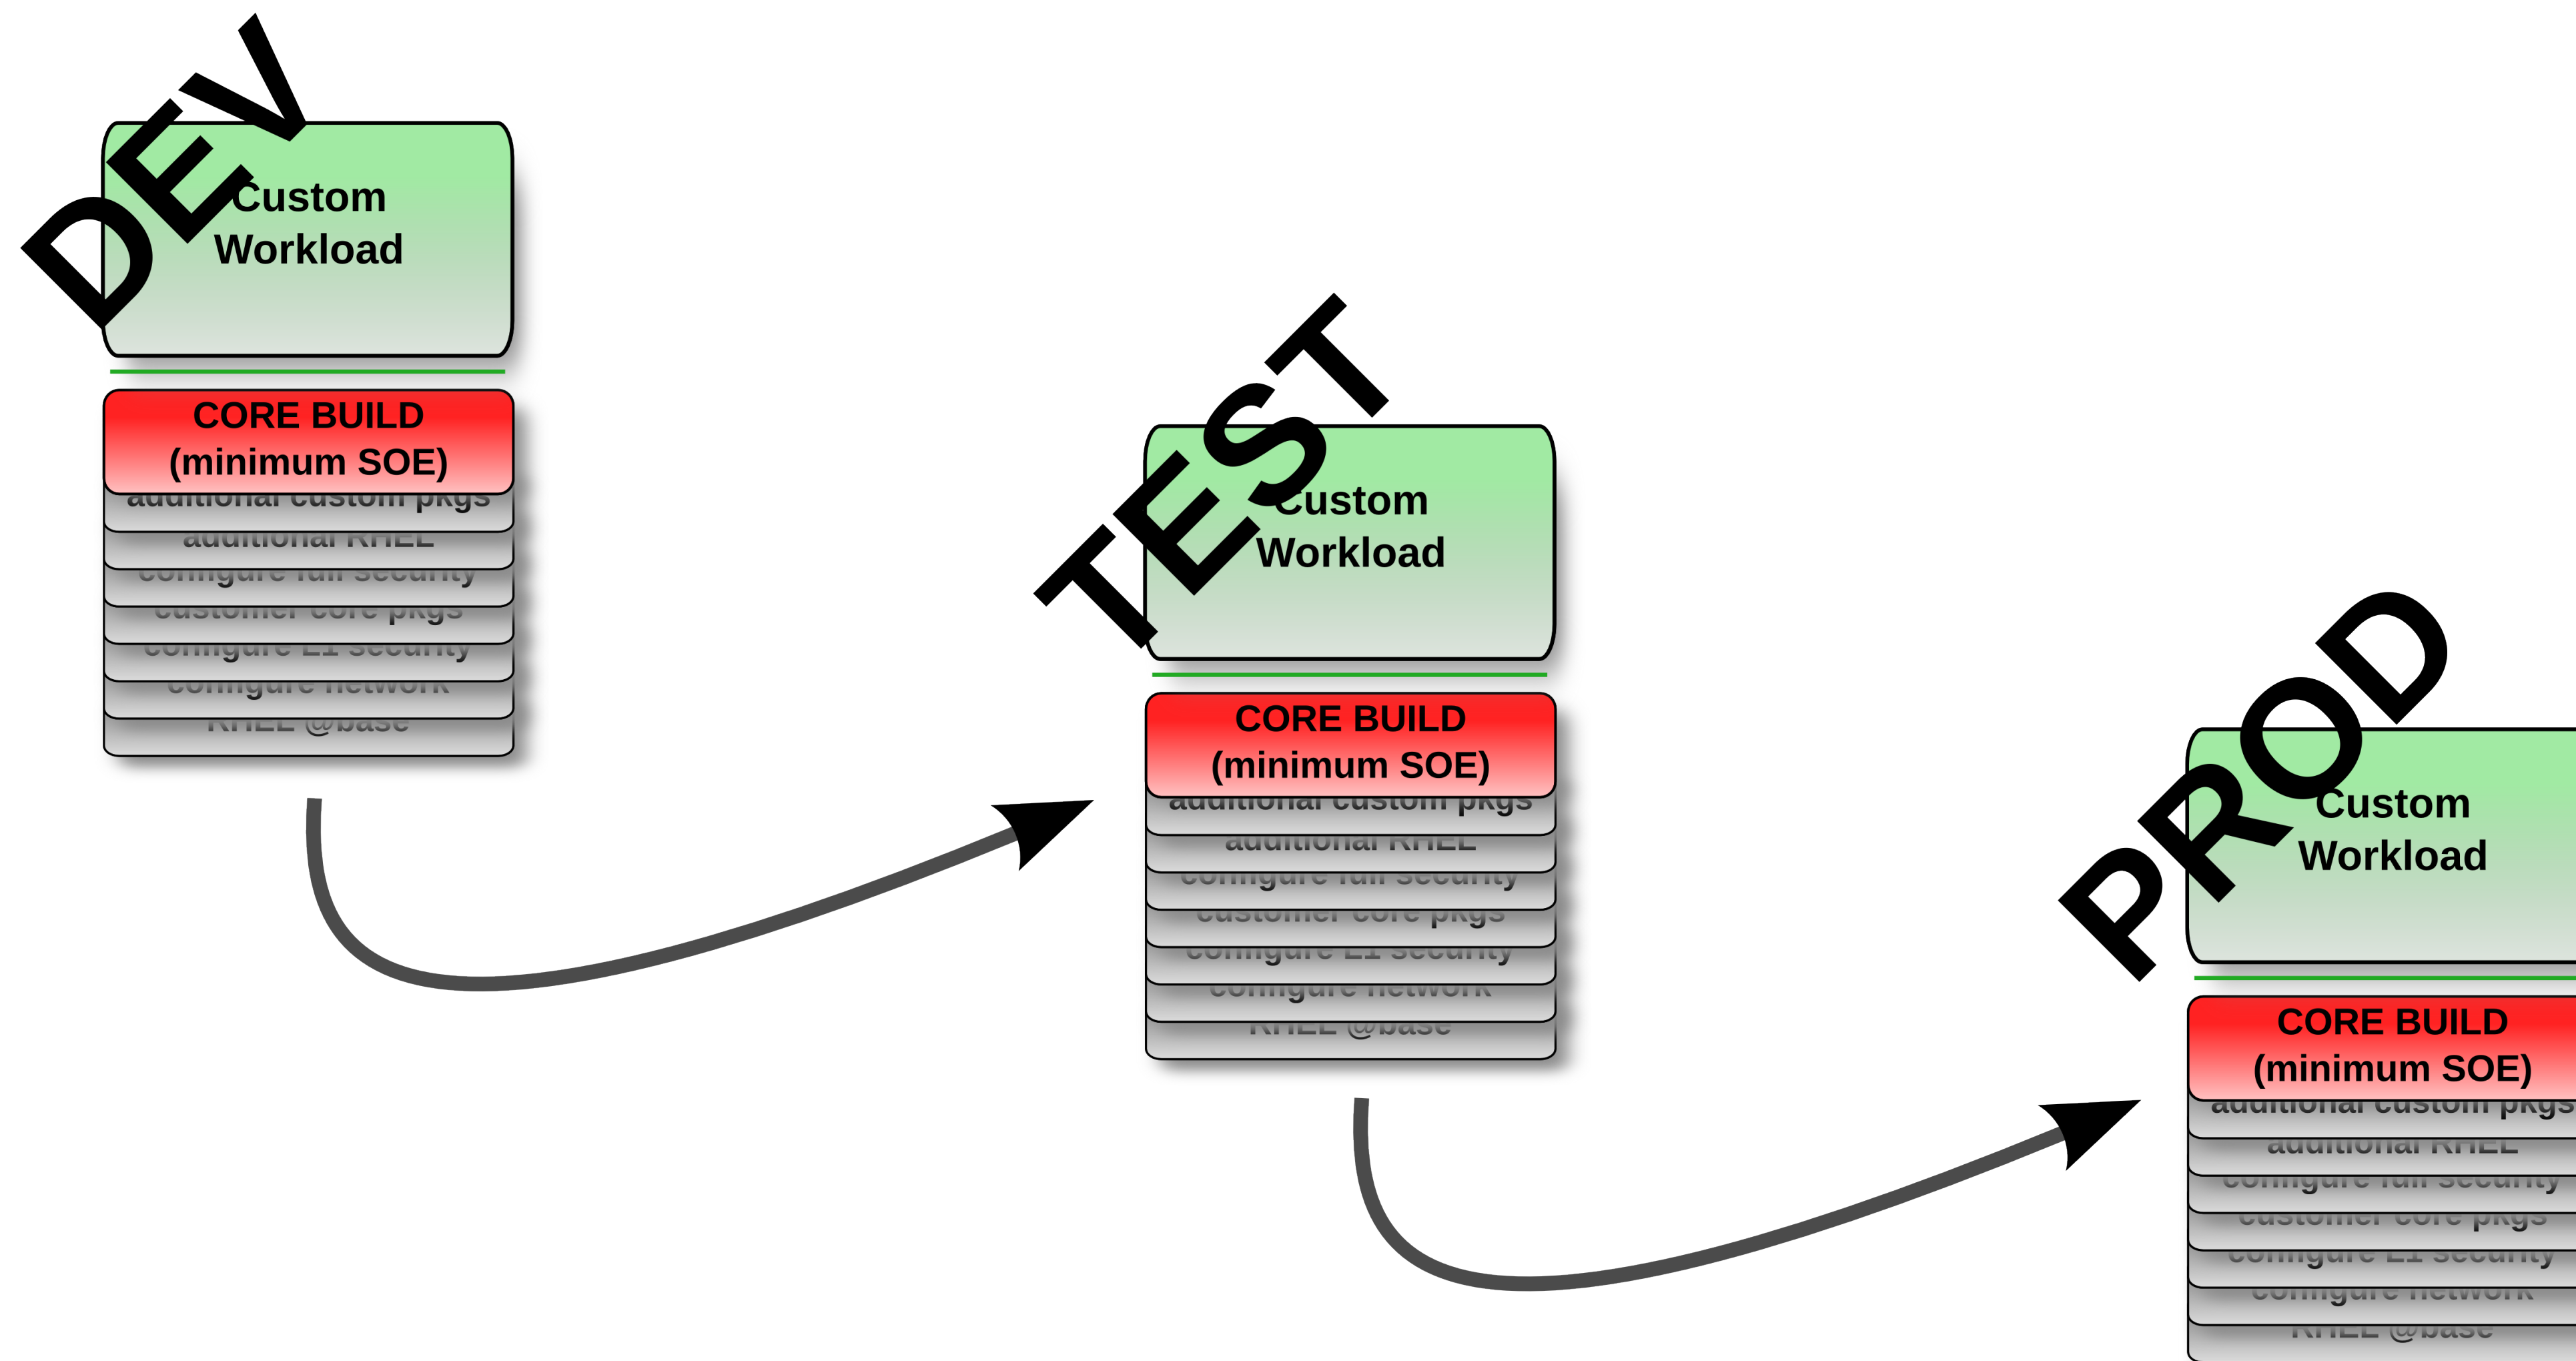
DEV

Custom Workload

CORE BUILD (minimum SOE)

additional custom pkgs

additional RHEL

configure full security

customer core pkgs

configure L1 security

configure network

RHEL @base

TEST

Custom Workload

CORE BUILD (minimum SOE)

additional custom pkgs

additional RHEL

configure full security

customer core pkgs

configure L1 security

configure network

RHEL @base

PROD

Custom Workload

CORE BUILD (minimum SOE)

additional custom pkgs

additional RHEL

configure full security

customer core pkgs

configure L1 security

configure network

RHEL @base